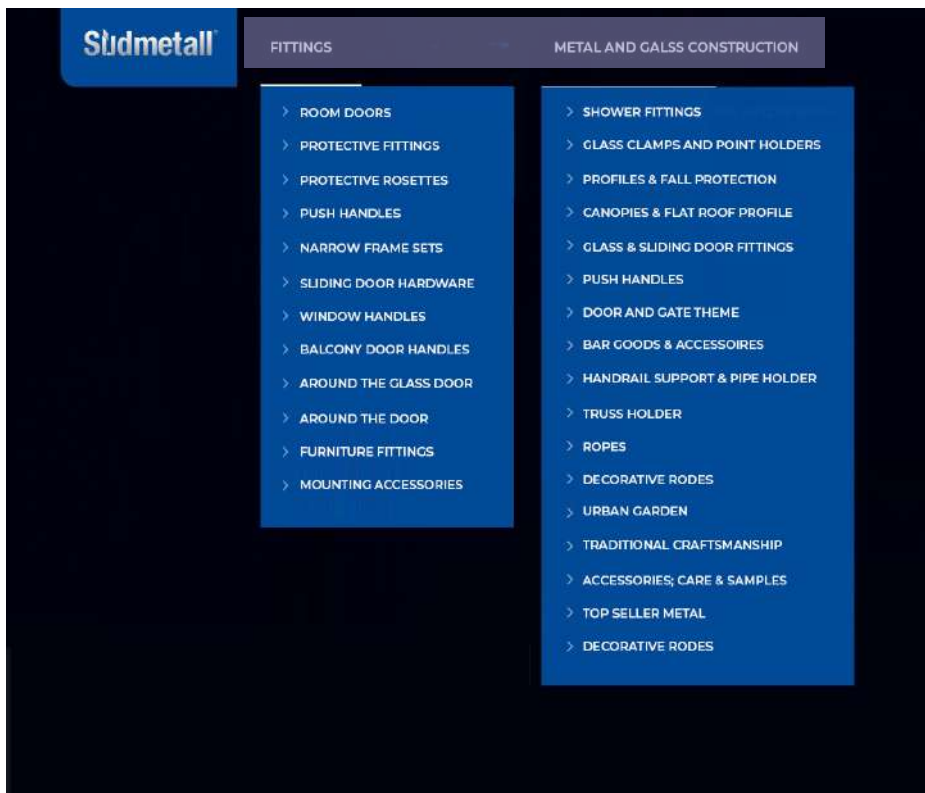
Südmetall

FITTINGS

METAL AND GALSS CONSTRUCTION

> ROOM DOORS
> PROTECTIVE FITTINGS
> PROTECTIVE ROSETTES
> PUSH HANDLES
> NARROW FRAME SETS
> SLIDING DOOR HARDWARE
> WINDOW HANDLES
> BALCONY DOOR HANDLES
> AROUND THE GLASS DOOR
> AROUND THE DOOR
> FURNITURE FITTINGS
> MOUNTING ACCESSORIES

> SHOWER FITTINGS
> GLASS CLAMPS AND POINT HOLDERS
> PROFILES & FALL PROTECTION
> CANOPIES & FLAT ROOF PROFILE
> GLASS & SLIDING DOOR FITTINGS
> PUSH HANDLES
> DOOR AND GATE THEME
> BAR GOODS & ACCESSOIRES
> HANDRAIL SUPPORT & PIPE HOLDER
> TRUSS HOLDER
> ROPES
> DECORATIVE RODES
> URBAN GARDEN
> TRADITIONAL CRAFTSMANSHIP
> ACCESSORIES; CARE & SAMPLES
> TOP SELLER METAL
> DECORATIVE RODES